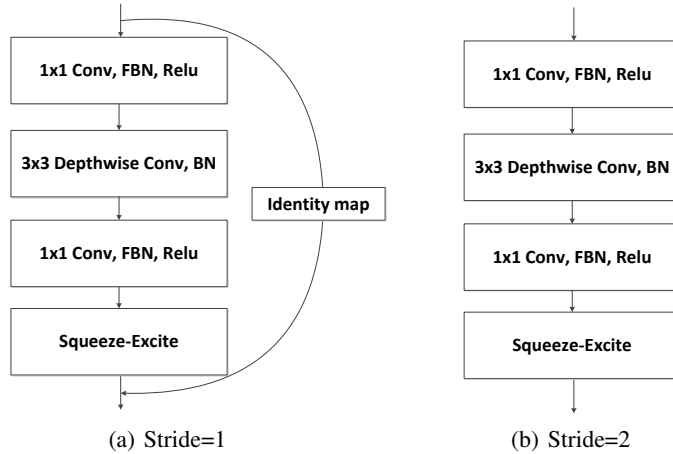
1x1 Conv, FBN, Relu

3x3 Depthwise Conv, BN

1x1 Conv, FBN, Relu

Squeeze-Excite

Identity map

(a) Stride=1

1x1 Conv, FBN, Relu

3x3 Depthwise Conv, BN

1x1 Conv, FBN, Relu

Squeeze-Excite

(b) Stride=2